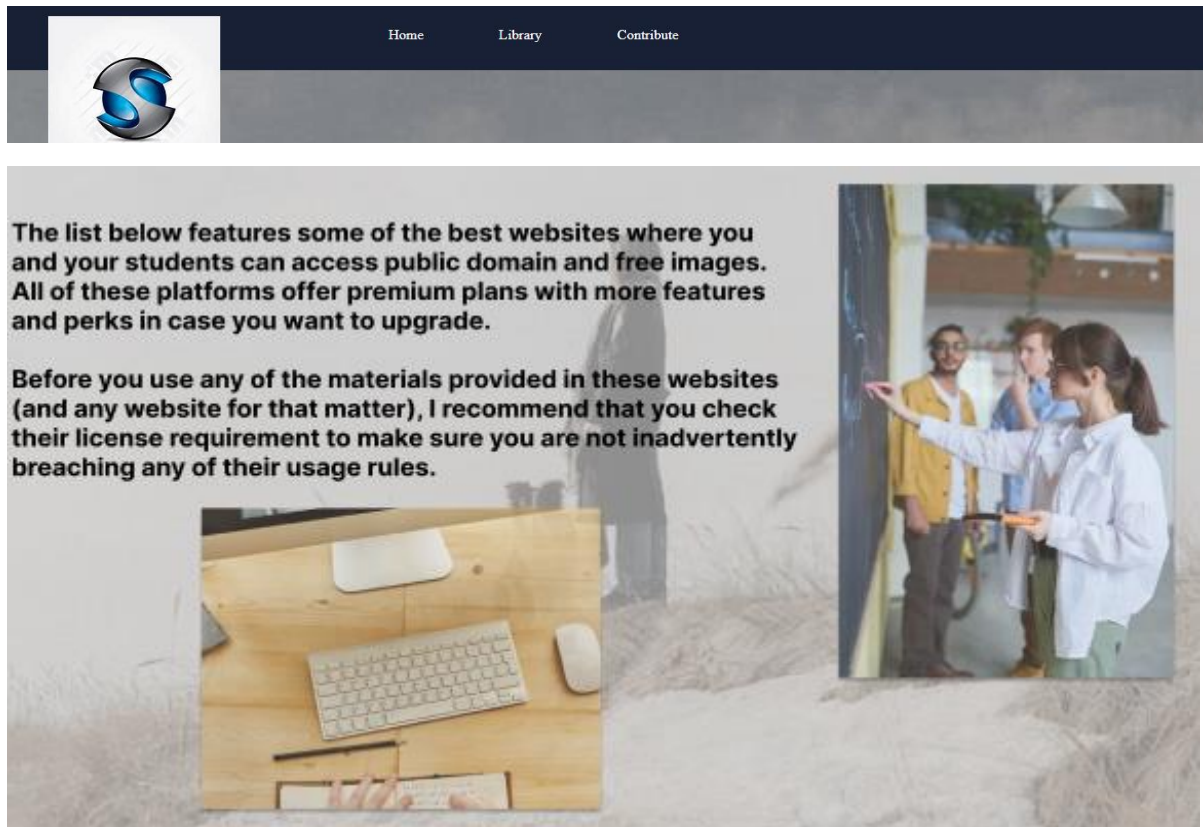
Home Library Contribute

The list below features some of the best websites where you and your students can access public domain and free images. All of these platforms offer premium plans with more features and perks in case you want to upgrade.

Before you use any of the materials provided in these websites (and any website for that matter), I recommend that you check their license requirement to make sure you are not inadvertently breaching any of their usage rules.